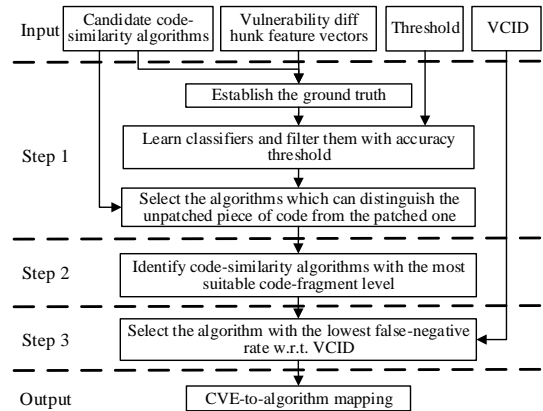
Input

Candidate code-similarity algorithms

Vulnerability diff hunk feature vectors

Threshold

VCID

Establish the ground truth

Step 1

Learn classifiers and filter them with accuracy threshold

Select the algorithms which can distinguish the unpatched piece of code from the patched one

Step 2

Identify code-similarity algorithms with the most suitable code-fragment level

Step 3

Select the algorithm with the lowest false-negative rate w.r.t. VCID

Output

CVE-to-algorithm mapping